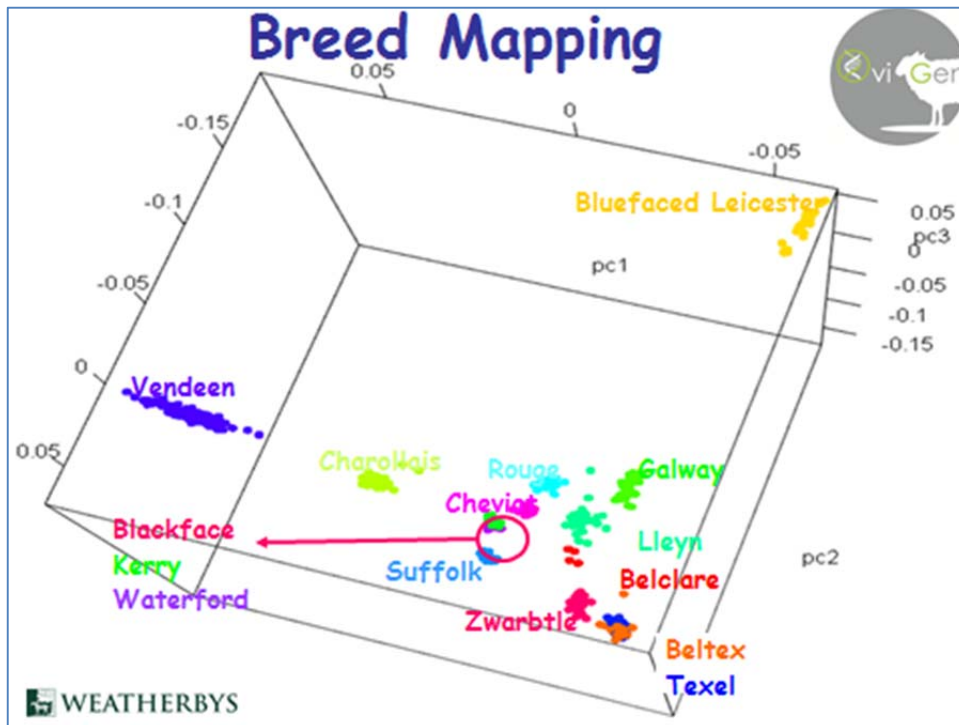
Breed Mapping

OviGen

0.05
0
-0.05
-0.15
-0.1
-0.05
0
0.05

Bluefaced Leicester

0.05
pc3
0
-0.05
-0.1
-0.15

pc1

Vendeen

Charollais
Rouge
Galway
Cheviot
Blackface
Kerry
Waterford
Lleyn
Suffolk
Belclare
pc2
Zwarbtle
Beltex
Texel

WEATHERBYS